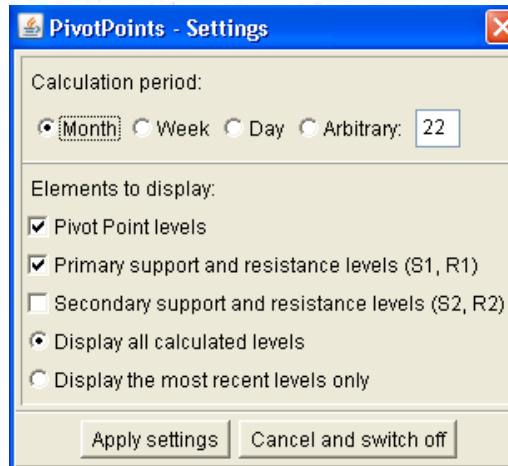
PivotPoints - Settings

Calculation period:

Month Week Day Arbitrary: 22

Elements to display:

Pivot Point levels

Primary support and resistance levels (S1, R1)

Secondary support and resistance levels (S2, R2)

Display all calculated levels

Display the most recent levels only

Apply settings Cancel and switch off